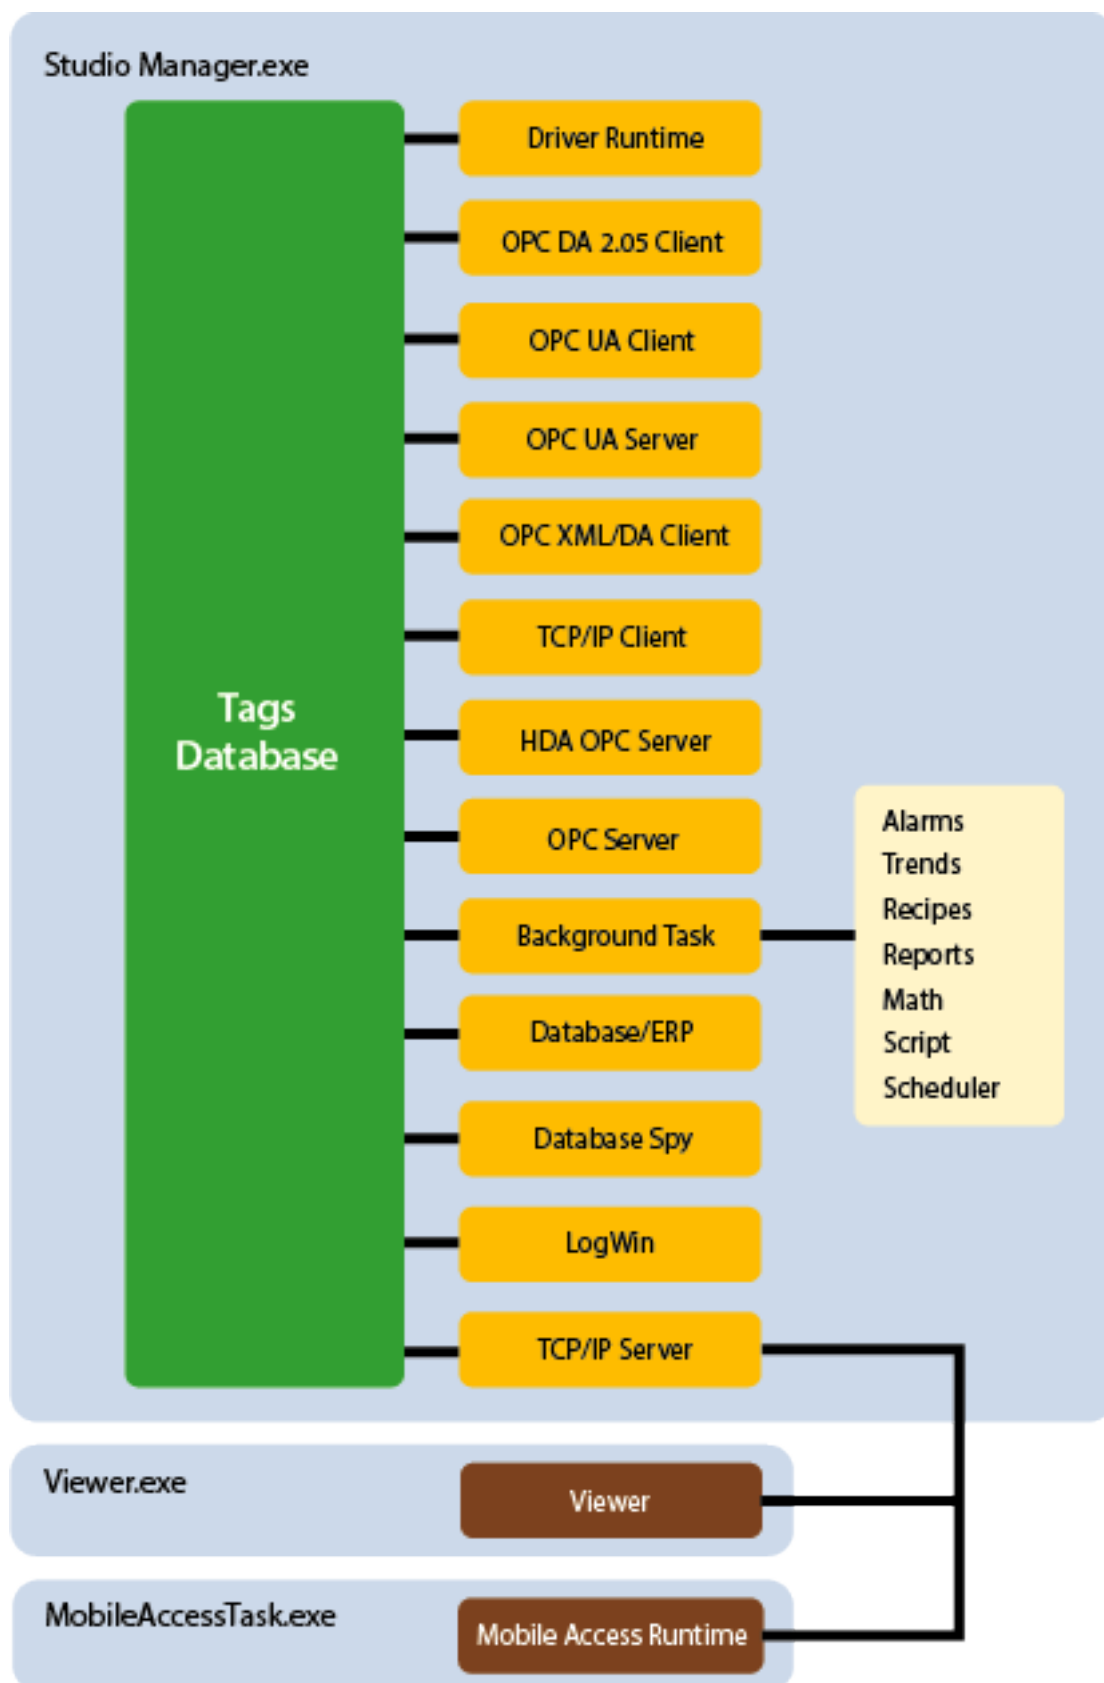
Studio Manager.exe

Tags Database

Driver Runtime

OPC DA 2.05 Client

OPC UA Client

OPC UA Server

OPC XML/DA Client

TCP/IP Client

HDA OPC Server

OPC Server

Background Task

Database/ERP

Database Spy

LogWin

TCP/IP Server

Alarms
Trends
Recipes
Reports
Math
Script
Scheduler

Viewer.exe

Viewer

MobileAccessTask.exe

Mobile Access Runtime